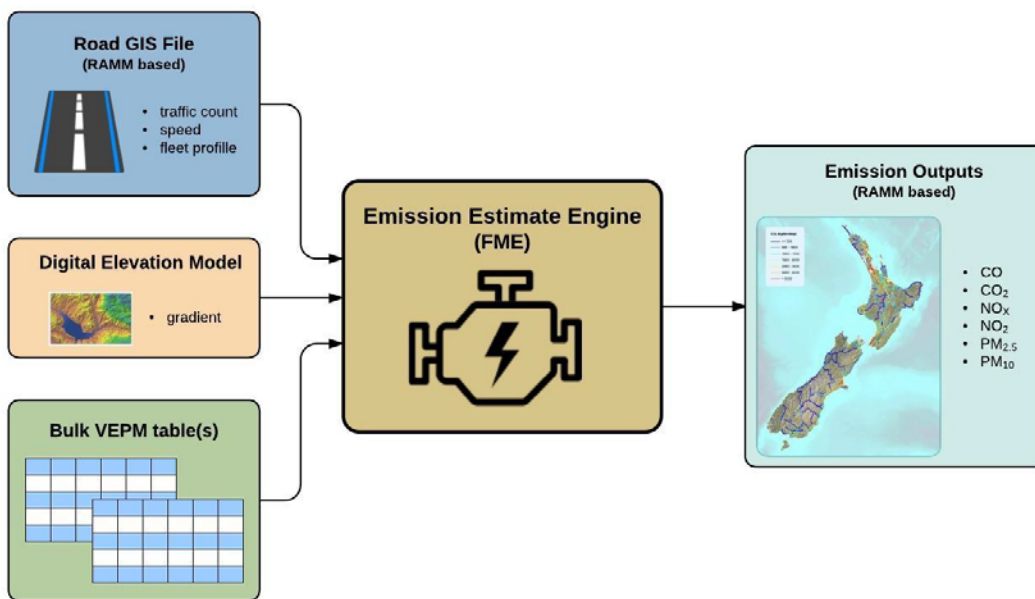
Road GIS File
(RAMM based)

- traffic count
- speed
- fleet profile

Digital Elevation Model

- gradient

Bulk VEPM table(s)

Emission Estimate Engine
(FME)

Emission Outputs
(RAMM based)

- CO
- $CO_2$
- $NO_X$
- $NO_2$
- $PM_{2.5}$
- $PM_{10}$